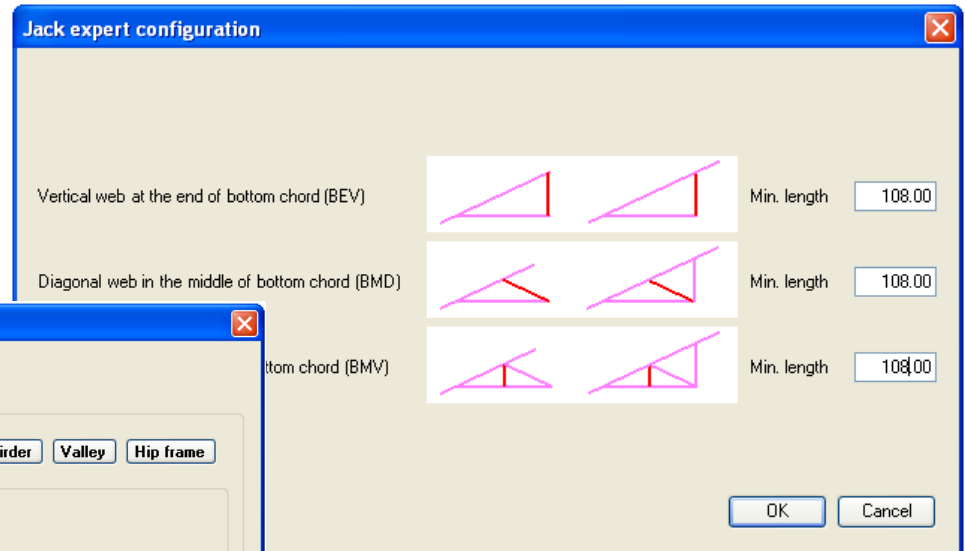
Jack expert configuration

Vertical web at the end of bottom chord (BEV)

Min. length 108.00

Diagonal web in the middle of bottom chord (BMD)

Min. length 108.00

ottom chord (BMV)

Min. length 108.00

irder Valley Hip frame

OK Cancel